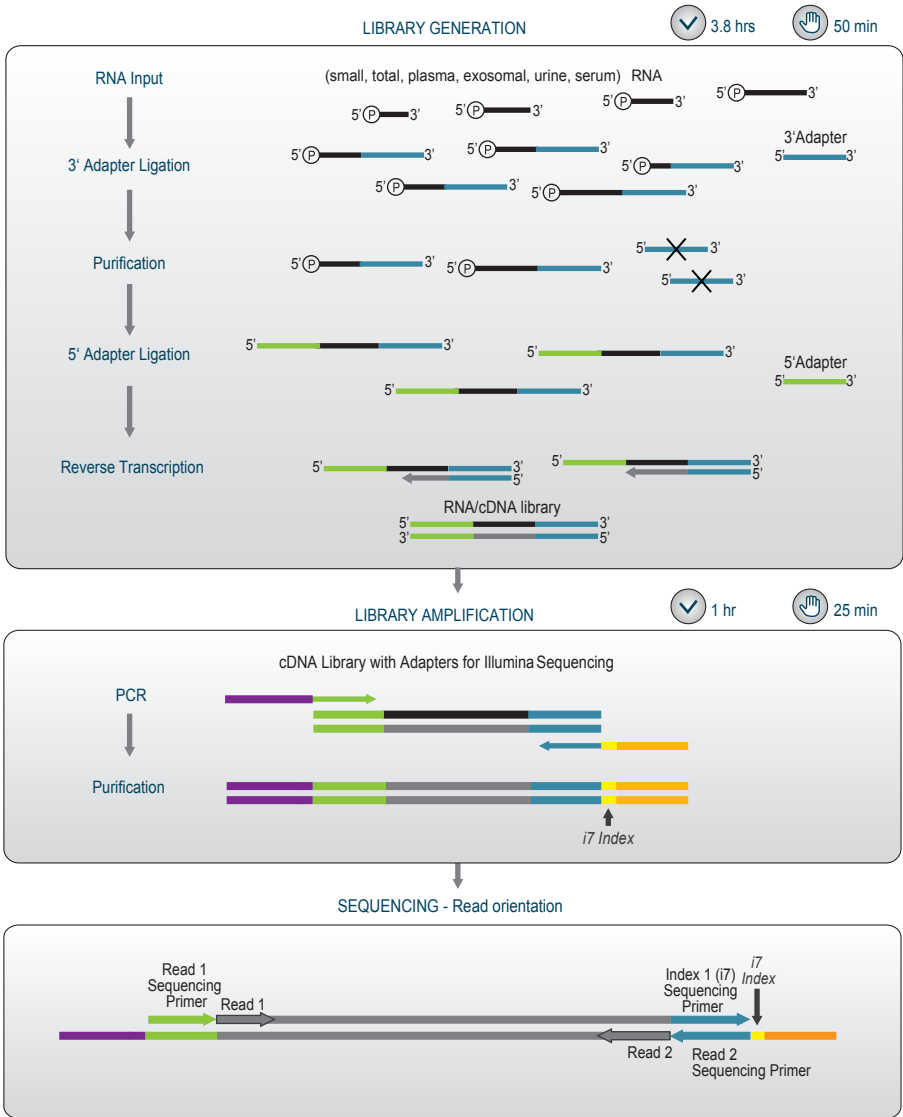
LIBRARY GENERATION

3.8 hrs 50 min

RNA Input

3‘ Adapter Ligation

Purification

5‘ Adapter Ligation

Reverse Transcription

(small, total, plasma, exosomal, urine, serum) RNA

5' P 3'
5' P 3'
5' P 3'
5' P 3'

5' P 3'
5' P 3'
5' P 3'
5' P 3'
5' P 3'

3'Adapter
5' 3'

5' P 3'
5' P 3'
5' 3'
5' 3'

5' 3'
5' 3'
5' 3'

5'Adapter
5' 3'

5' 3'
5' 3'
3'
5'

RNA/cDNA library
5' 3'
3' 5'

LIBRARY AMPLIFICATION

1 hr 25 min

cDNA Library with Adapters for Illumina Sequencing

PCR

Purification

i7 Index

SEQUENCING - Read orientation

Read 1 Sequencing Primer

Read 1

Index 1 (i7) Sequencing Primer

i7 Index

Read 2

Read 2 Sequencing Primer